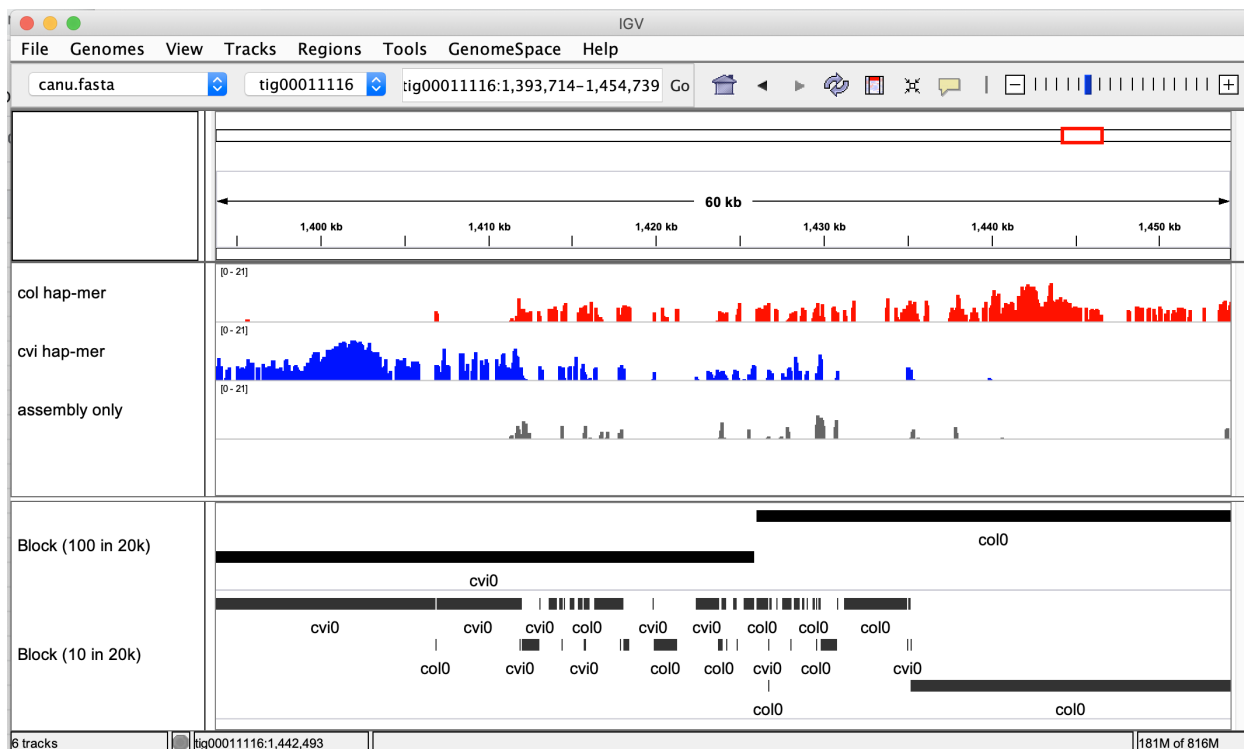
IGV

File Genomes View Tracks Regions Tools GenomeSpace Help

canu.fasta tig00011116 tig00011116:1,393,714-1,454,739 Go

60 kb

1,400 kb 1,410 kb 1,420 kb 1,430 kb 1,440 kb 1,450 kb

col hap-mer [0 - 21]

cvi hap-mer [0 - 21]

assembly only [0 - 21]

Block (100 in 20k)

col0

cvi0

Block (10 in 20k)

cvi0 cvi0 cvi0 col0 cvi0 cvi0 col0 col0 col0

col0 cvi0 cvi0 col0 col0 cvi0 col0 cvi0

col0 col0

6 tracks tig00011116:1,442,493 181M of 816M